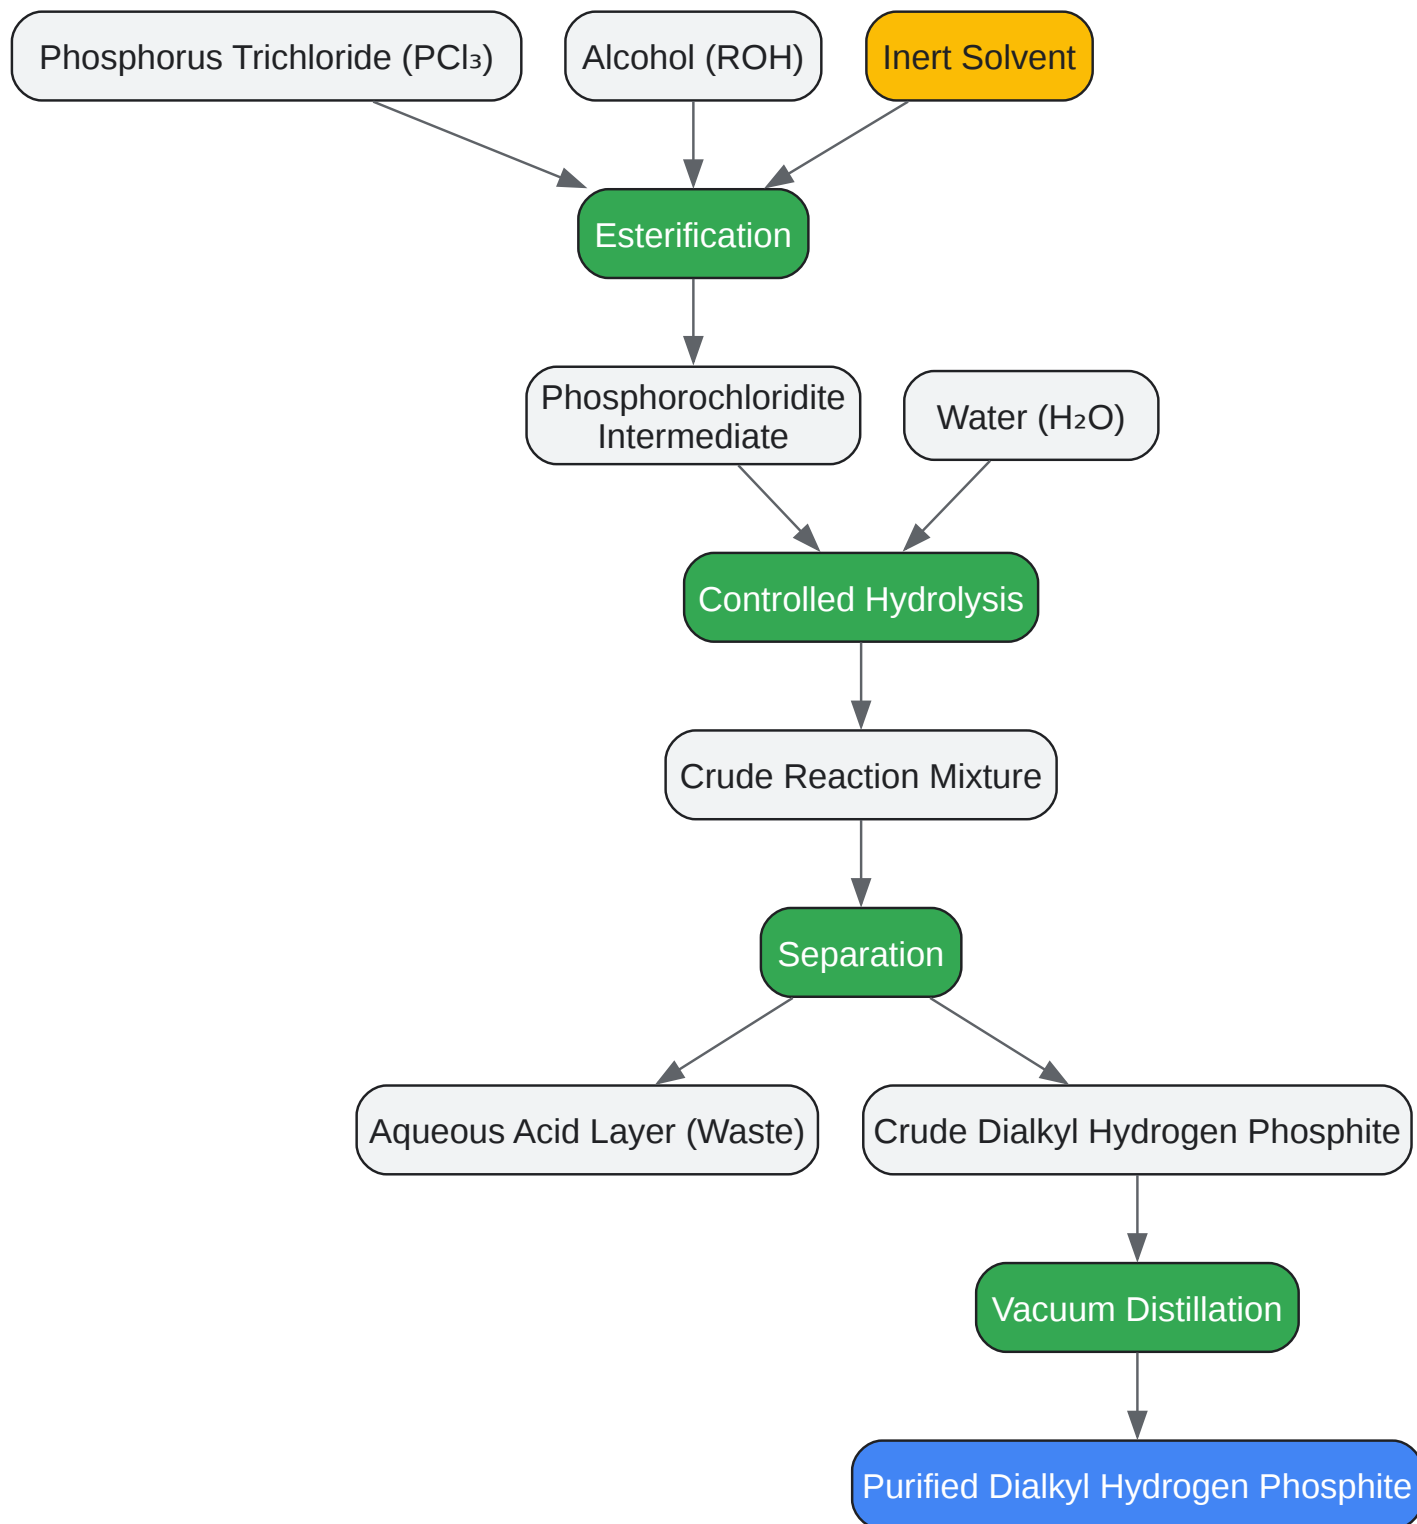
Phosphorus Trichloride ($PCl_3$)

Alcohol (ROH)

Inert Solvent

Esterification

Phosphorochloridite Intermediate

Water ($H_2O$)

Controlled Hydrolysis

Crude Reaction Mixture

Separation

Aqueous Acid Layer (Waste)

Crude Dialkyl Hydrogen Phosphite

Vacuum Distillation

Purified Dialkyl Hydrogen Phosphite